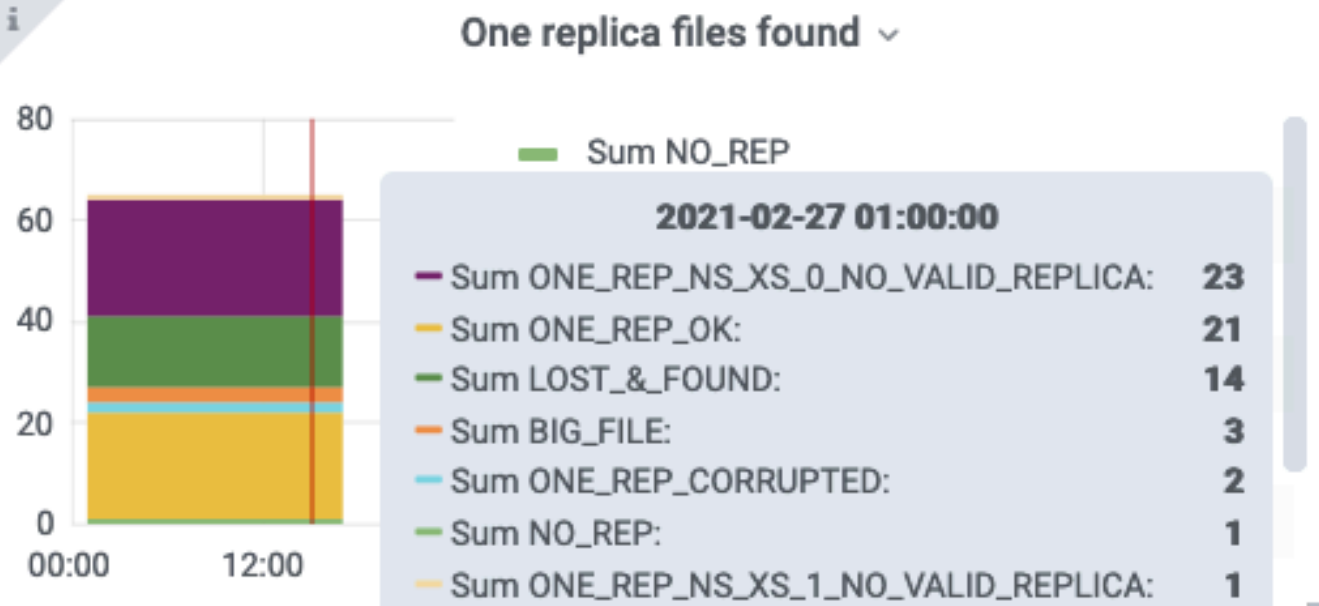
i

One replica files found

80
60
40
20
0
00:00 12:00

Sum NO_REP

2021-02-27 01:00:00

| | |
|---|---|
| Sum ONE_REP_NS_XS_0_NO_VALID_REPLICA: | 23 |
| Sum ONE_REP_OK: | 21 |
| Sum LOST_&_FOUND: | 14 |
| Sum BIG_FILE: | 3 |
| Sum ONE_REP_CORRUPTED: | 2 |
| Sum NO_REP: | 1 |
| Sum ONE_REP_NS_XS_1_NO_VALID_REPLICA: | 1 |